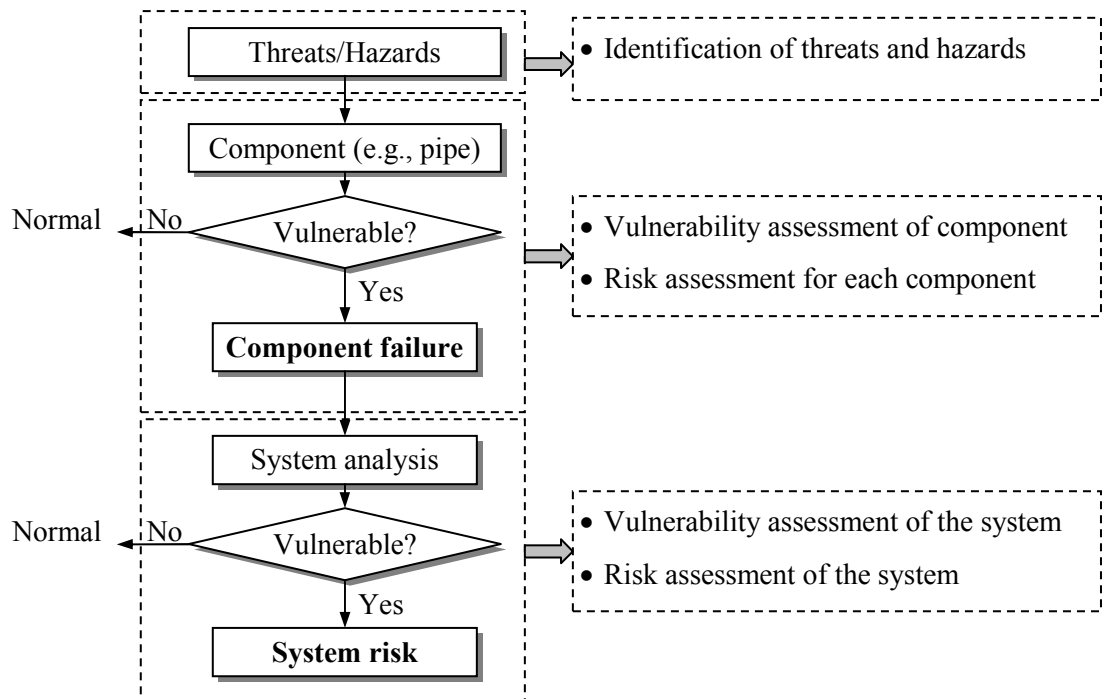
Threats/Hazards

• Identification of threats and hazards

Component (e.g., pipe)

Normal

No

Vulnerable?

Yes

• Vulnerability assessment of component

• Risk assessment for each component

**Component failure**

System analysis

Normal

No

Vulnerable?

Yes

• Vulnerability assessment of the system

• Risk assessment of the system

**System risk**